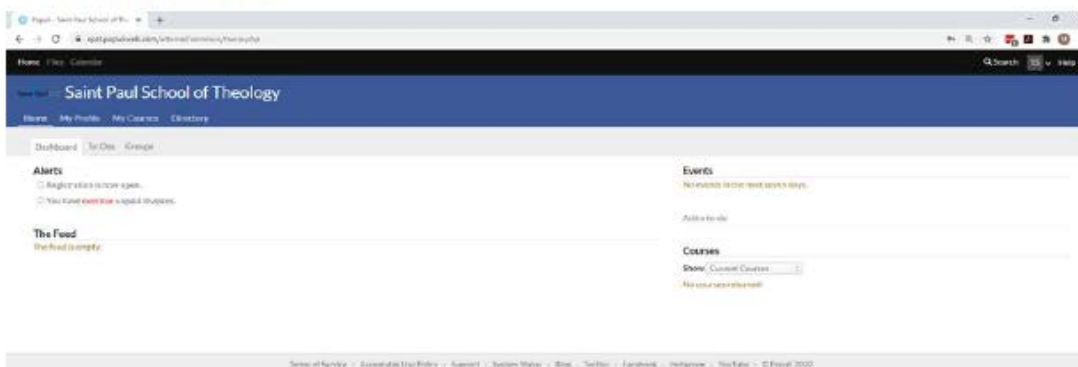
Populi - Saint Paul School of The...

spst.populiweb.com/internal/common/home.php

Home Files Calendar

Q Search Help

Saint Paul School of Theology

Home My Profile My Courses Directory

Dashboard To Dos Groups

Alerts

Registration is now open.

You have overdue unpaid invoices.

The Feed

The feed is empty.

Events

No events in the next seven days.

Add a to-do

Courses

Show: Current Courses

No courses returned.

Terms of Service · Acceptable Use Policy · Support · System Status · Blog · Twitter · Facebook · Instagram · YouTube · © Populi 2022